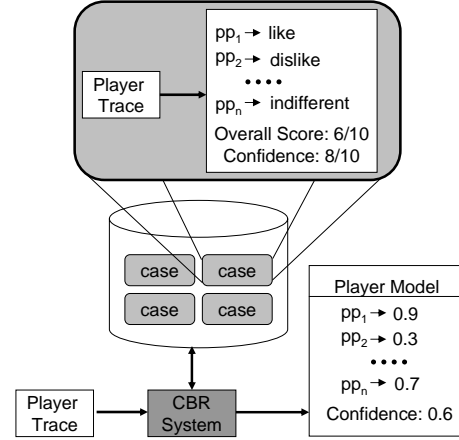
Player Trace

$pp_1 \rightarrow$ like
$pp_2 \rightarrow$ dislike
• • • •
$pp_n \rightarrow$ indifferent
Overall Score: 6/10
Confidence: 8/10

case
case
case
case

Player Trace

CBR System

Player Model
$pp_1 \rightarrow 0.9$
$pp_2 \rightarrow 0.3$
• • • •
$pp_n \rightarrow 0.7$
Confidence: 0.6